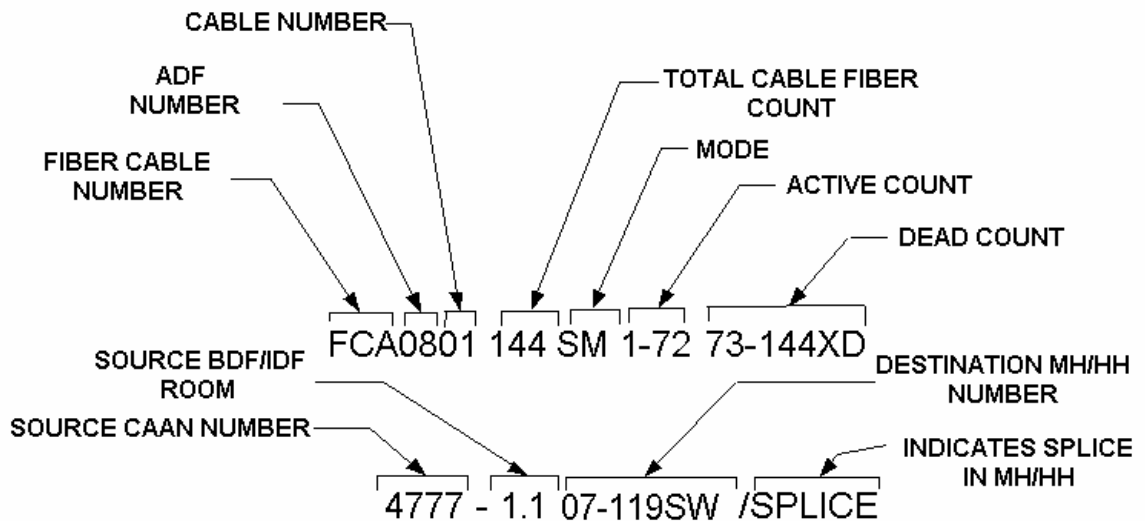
CABLE NUMBER

ADF NUMBER

FIBER CABLE NUMBER

TOTAL CABLE FIBER COUNT

MODE

ACTIVE COUNT

DEAD COUNT

FCA0801 144 SM 1-72 73-144XD

SOURCE BDF/IDF ROOM

DESTINATION MH/HH NUMBER

SOURCE CAAN NUMBER

INDICATES SPLICE IN MH/HH

4777 - 1.1 07-119SW /SPLICE